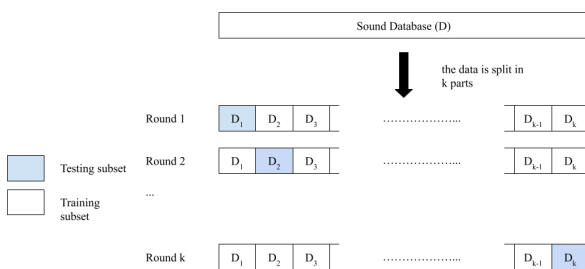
Sound Database (D)

the data is split in k parts

Round 1 $D_1$ $D_2$ $D_3$ ………………... $D_{k-1}$ $D_k$

Testing subset

Round 2 $D_1$ $D_2$ $D_3$ ………………... $D_{k-1}$ $D_k$

Training subset

...

Round k $D_1$ $D_2$ $D_3$ ………………... $D_{k-1}$ $D_k$